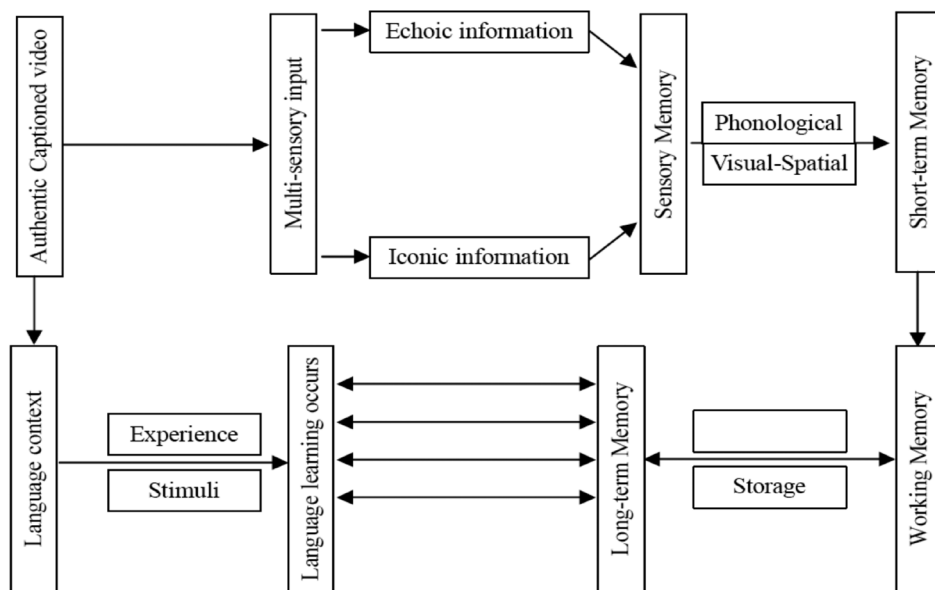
Authentic Captioned video

Multi-sensory input

Echoic information

Iconic information

Sensory Memory

Phonological

Visual-Spatial

Short-term Memory

Language context

Experience

Stimuli

Language learning occurs

Long-term Memory

Storage

Working Memory